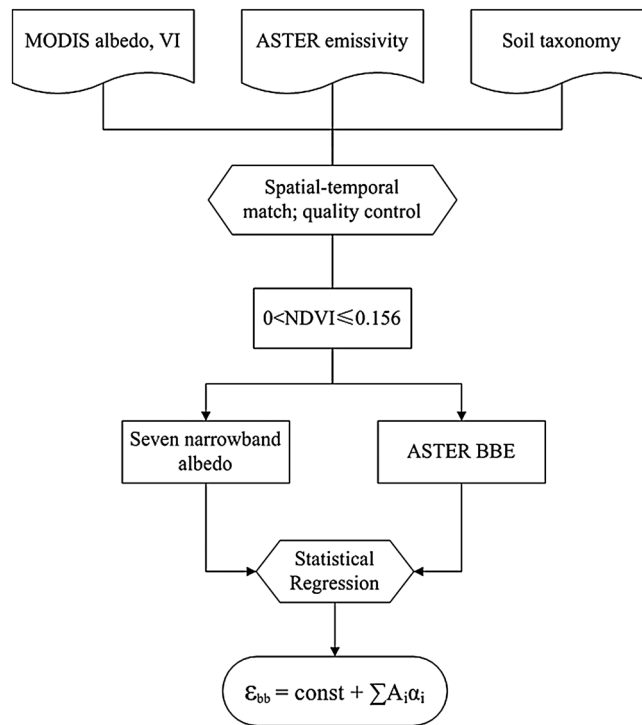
MODIS albedo, VI

ASTER emissivity

Soil taxonomy

Spatial-temporal match; quality control

$0<NDVI\leqslant 0.156$

Seven narrowband albedo

ASTER BBE

Statistical Regression

$\varepsilon_{bb} = \text{const} + \sum A_i \alpha_i$